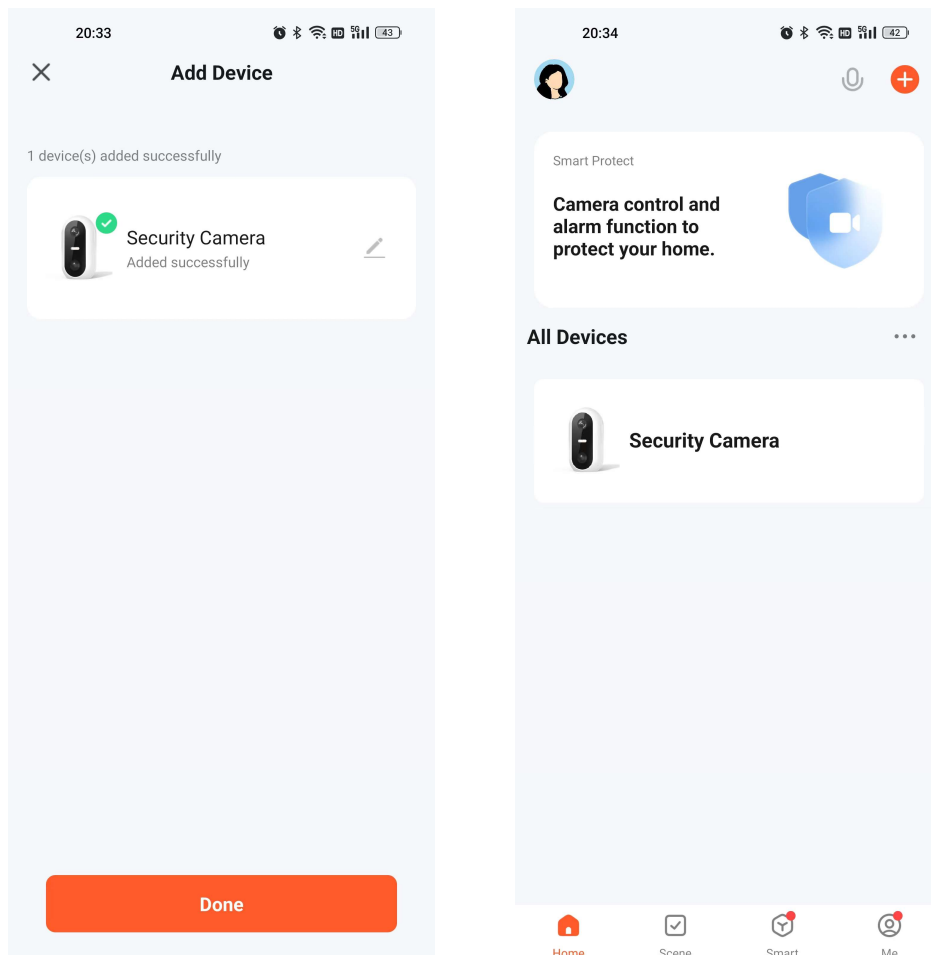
20:33 HD 5G 43

Add Device

1 device(s) added successfully

Security Camera
Added successfully

Done

20:34 HD 5G 42

Smart Protect

Camera control and alarm function to protect your home.

All Devices

Security Camera

Home Scene Smart Me